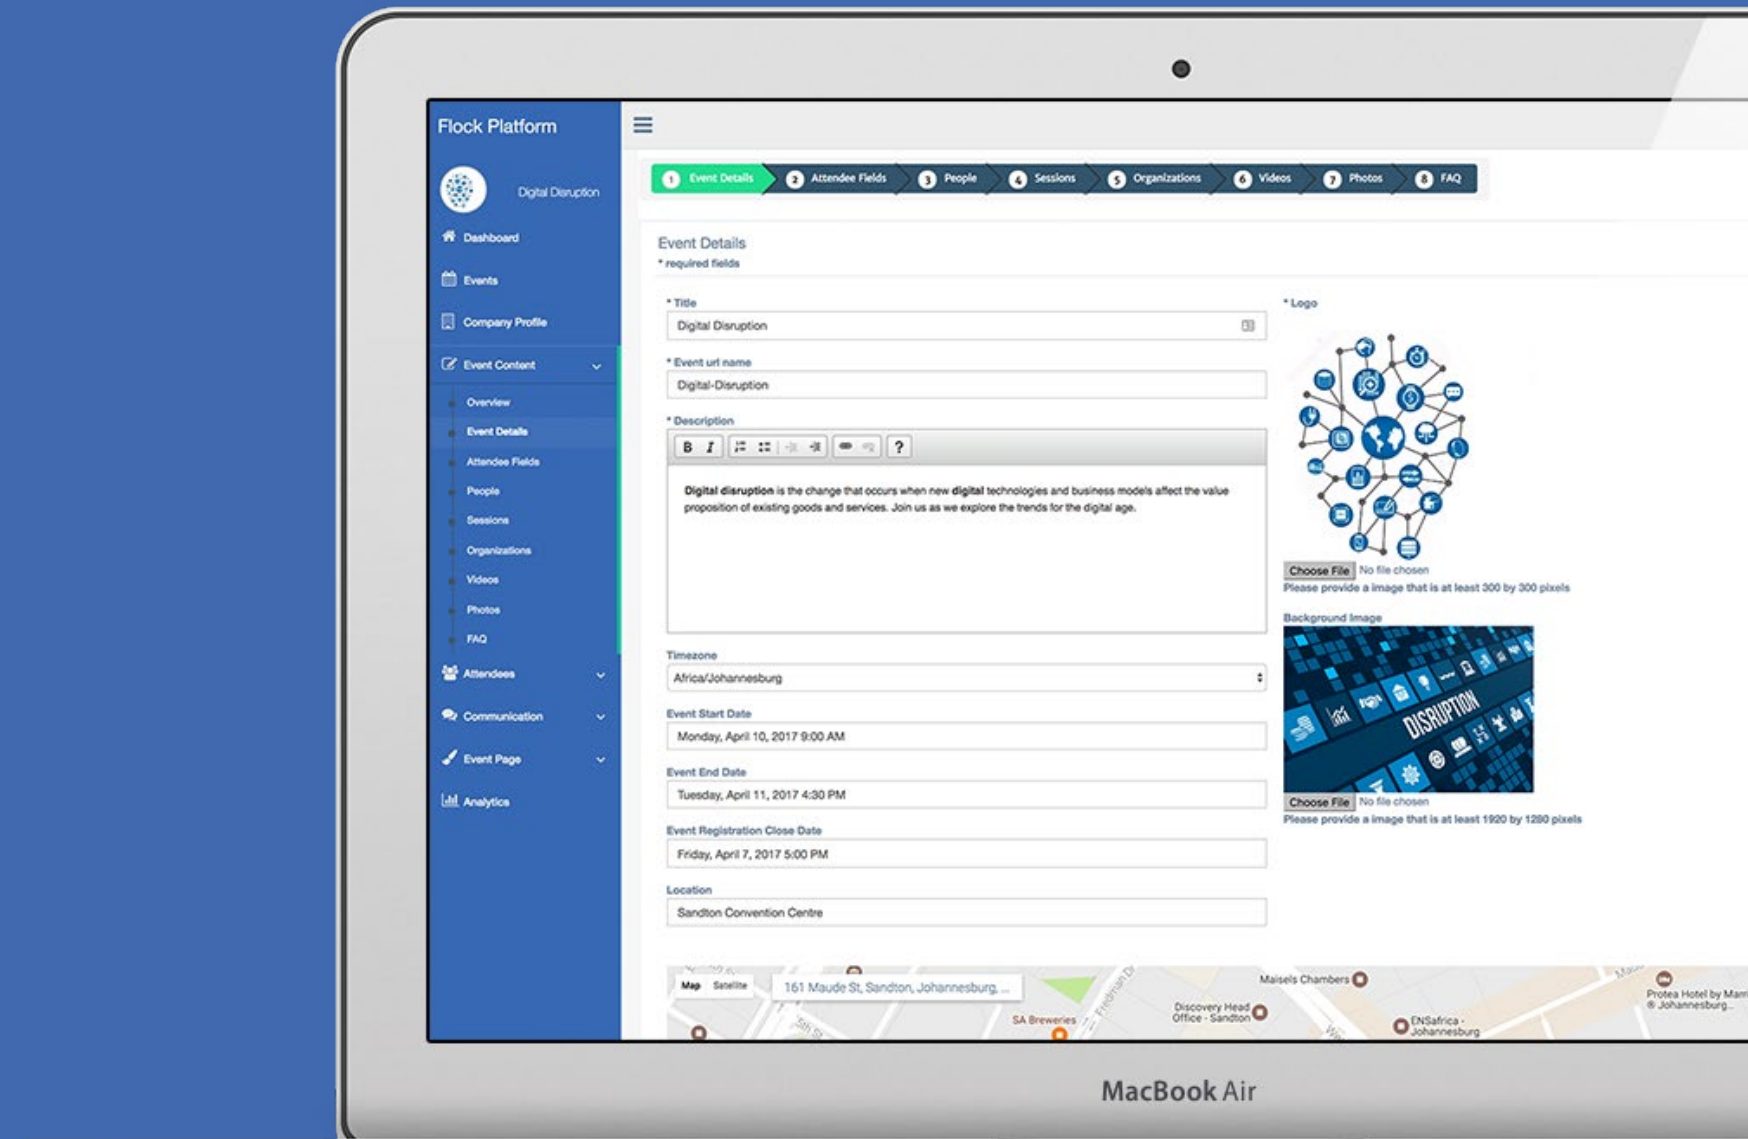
Flock Platform

Digital Disruption

Dashboard
Events
Company Profile
Event Content
Overview
Event Details
Attendee Fields
People
Sessions
Organizations
Videos
Photos
FAQ
Attendees
Communication
Event Page
Analytics

1 Event Details 2 Attendee Fields 3 People 4 Sessions 5 Organizations 6 Videos 7 Photos 8 FAQ

Event Details
* required fields

* Title
Digital Disruption

* Event url name
Digital-Disruption

* Description
B I ?

**Digital disruption** is the change that occurs when new **digital** technologies and business models affect the value proposition of existing goods and services. Join us as we explore the trends for the digital age.

Timezone
Africa/Johannesburg

Event Start Date
Monday, April 10, 2017 9:00 AM

Event End Date
Tuesday, April 11, 2017 4:30 PM

Event Registration Close Date
Friday, April 7, 2017 5:00 PM

Location
Sandton Convention Centre

* Logo
Choose File No file chosen
Please provide a image that is at least 300 by 300 pixels

Background Image
DISRUPTION
Choose File No file chosen
Please provide a image that is at least 1920 by 1280 pixels

Map Satellite
161 Maude St, Sandton, Johannesburg, ...
Maisels Chambers
Discovery Head Office - Sandton
SA Breweries
ENSafrica - Johannesburg
Protea Hotel by Marr Johannesburg...

MacBook Air